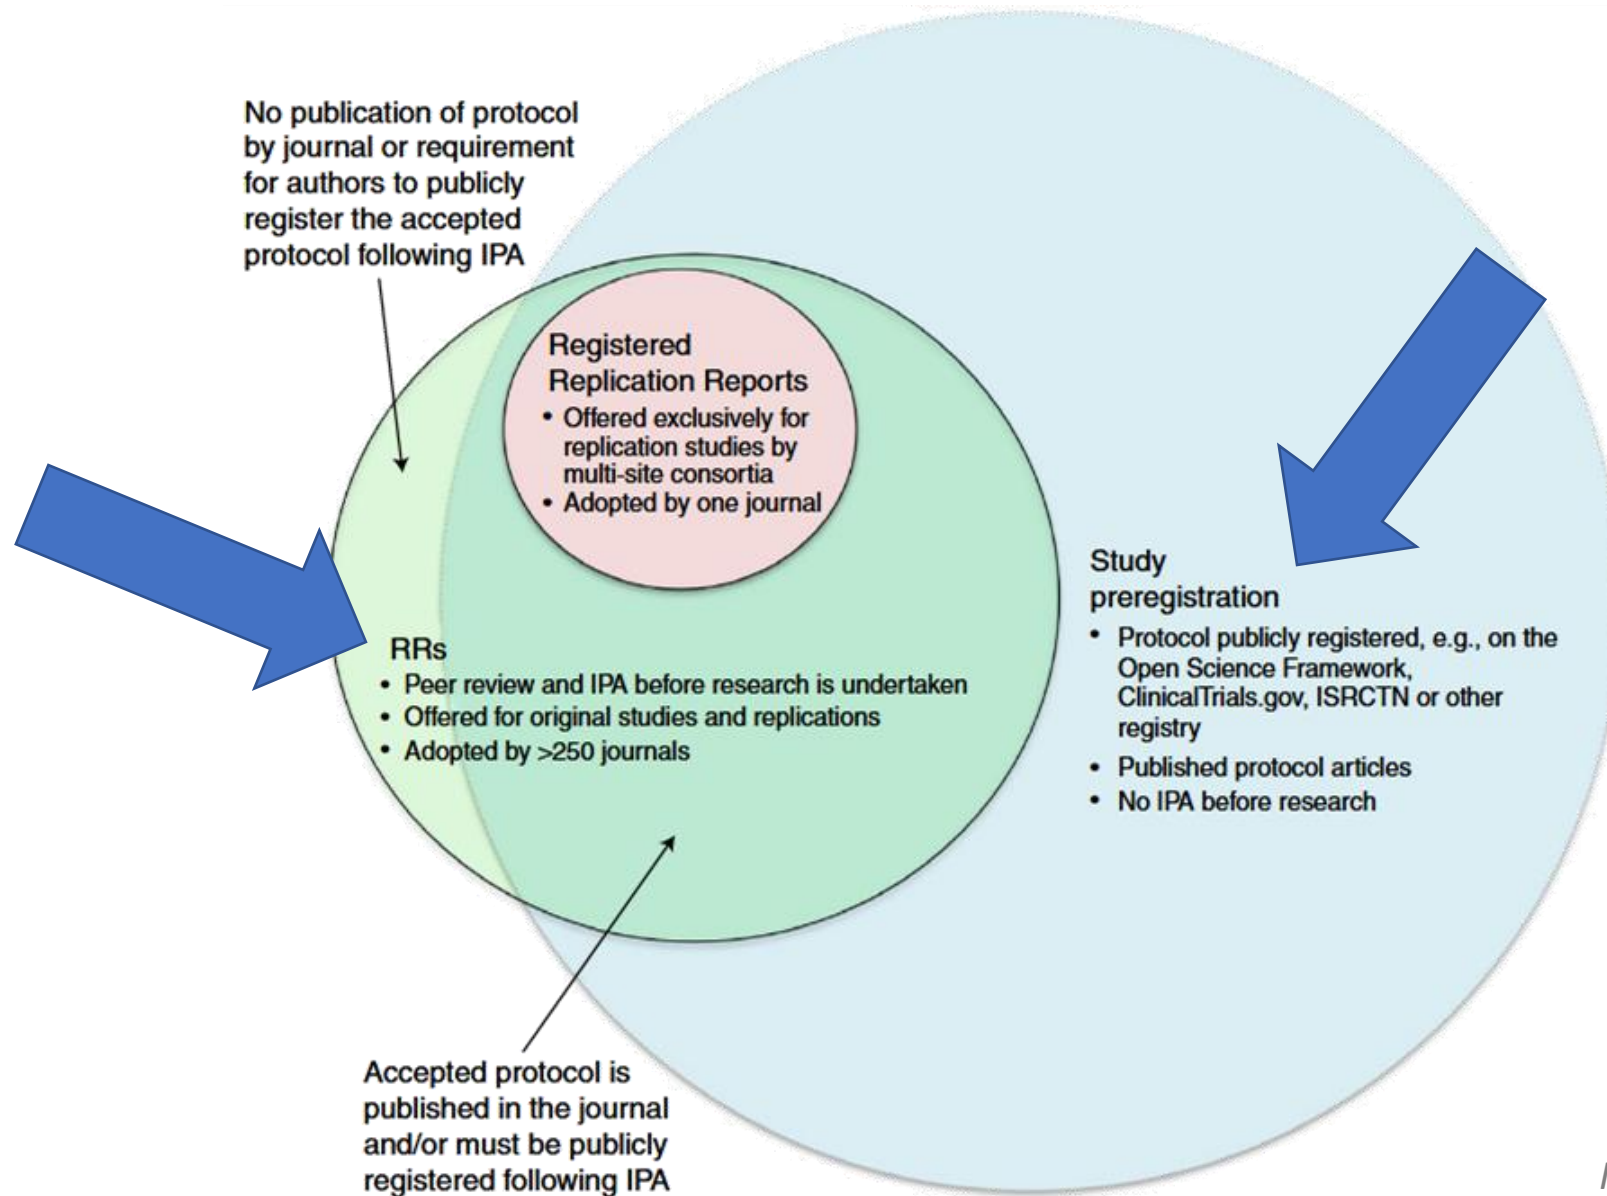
No publication of protocol by journal or requirement for authors to publicly register the accepted protocol following IPA

Registered Replication Reports
• Offered exclusively for replication studies by multi-site consortia
• Adopted by one journal

RRs
• Peer review and IPA before research is undertaken
• Offered for original studies and replications
• Adopted by >250 journals

Study preregistration
• Protocol publicly registered, e.g., on the Open Science Framework, ClinicalTrials.gov, ISRCTN or other registry
• Published protocol articles
• No IPA before research

Accepted protocol is published in the journal and/or must be publicly registered following IPA